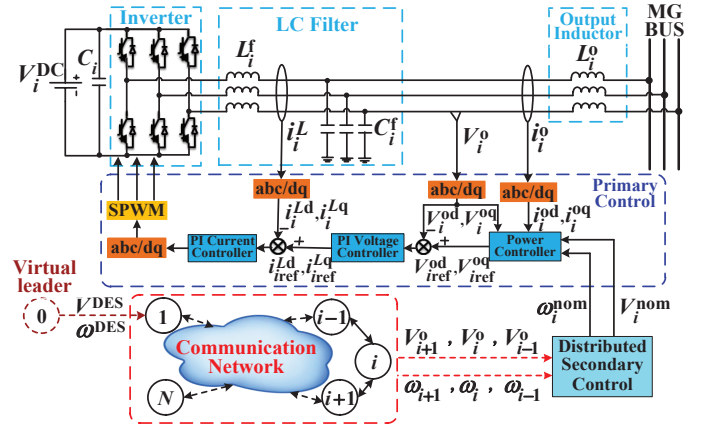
Inverter

LC Filter

Output Inductor

MG BUS

$V_i^{DC}$

$C_i$

$L_i^f$

$L_i^o$

$i_i^L$

$C_i^f$

$V_i^o$

$i_i^o$

Primary Control

abc/dq

abc/dq

abc/dq

$i_i^{Ld}, i_i^{Lq}$

$V_i^{od}, V_i^{oq}$

$i_i^{od}, i_i^{oq}$

SPWM

abc/dq

PI Current Controller

PI Voltage Controller

Power Controller

$i_{iref}^{Ld}, i_{iref}^{Lq}$

$V_{iref}^{od}, V_{iref}^{oq}$

Virtual leader

0

$V^{DES}$

$\omega^{DES}$

1

$i-1$

$i$

$i+1$

$N$

Communication Network

$\omega_i^{nom}$

$V_i^{nom}$

$V_{i+1}^o$ , $V_i^o$ , $V_{i-1}^o$

$\omega_{i+1}$ , $\omega_i$ , $\omega_{i-1}$

Distributed Secondary Control